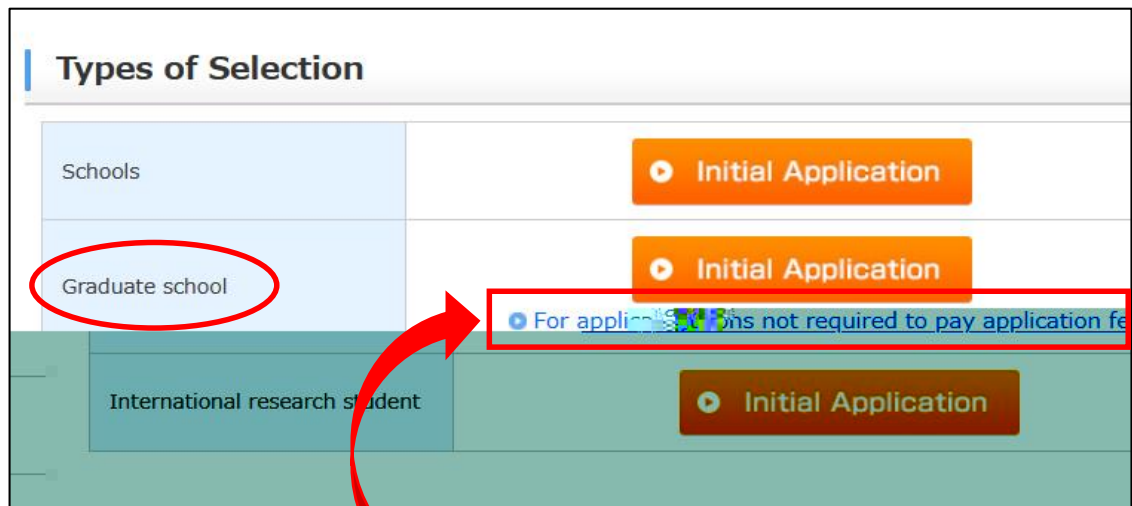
Types of Selection

| Schools | Initial Application |
|---|---|
| Graduate school | Initial Application<br>For appli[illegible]ons not required to pay application fe |
| International research student | Initial Application |